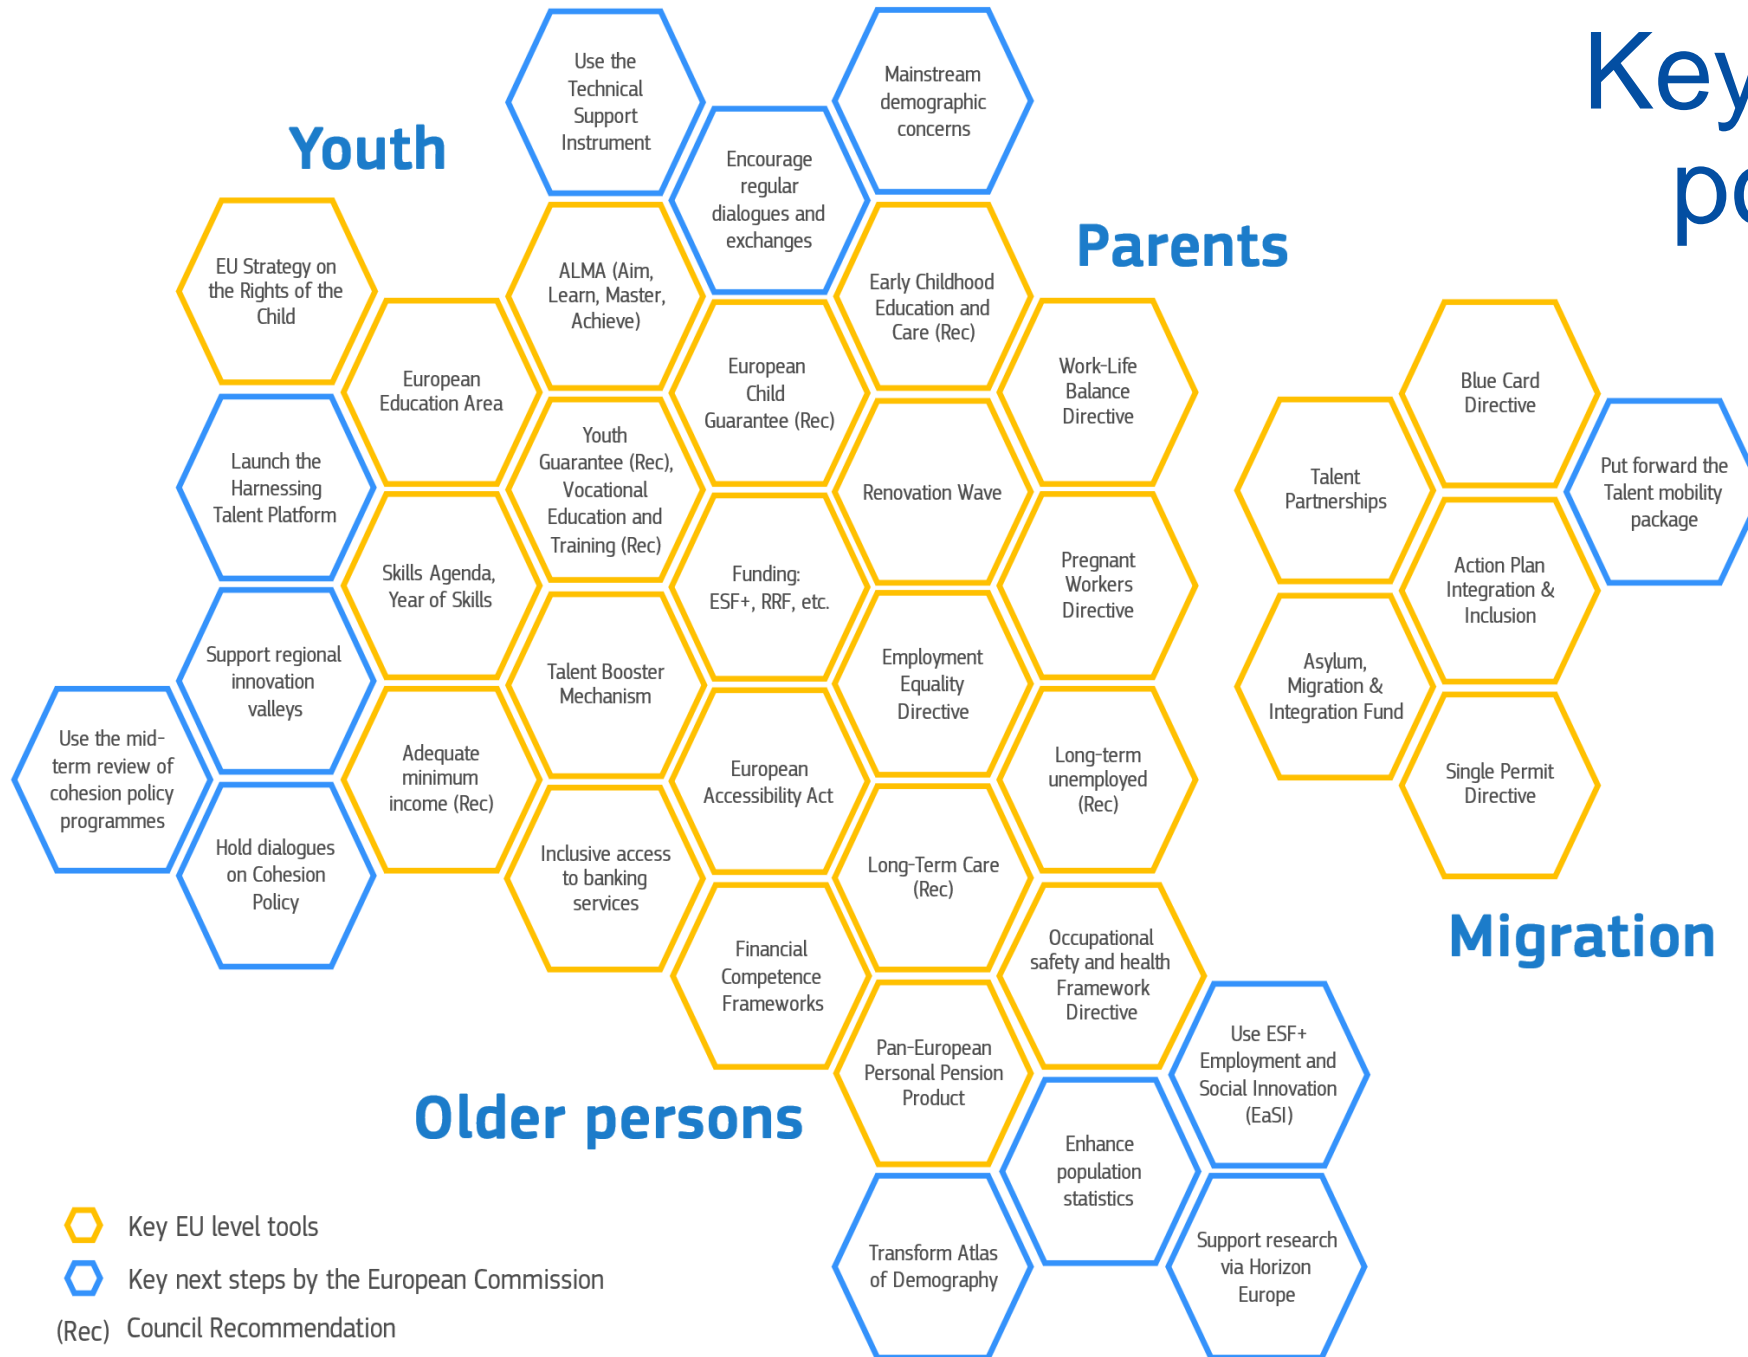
Key
po

Youth

Use the Technical Support Instrument

Mainstream demographic concerns

Encourage regular dialogues and exchanges

Parents

EU Strategy on the Rights of the Child

ALMA (Aim, Learn, Master, Achieve)

Early Childhood Education and Care (Rec)

European Education Area

European Child Guarantee (Rec)

Work-Life Balance Directive

Blue Card Directive

Launch the Harnessing Talent Platform

Youth Guarantee (Rec), Vocational Education and Training (Rec)

Renovation Wave

Talent Partnerships

Put forward the Talent mobility package

Skills Agenda, Year of Skills

Funding: ESF+, RRF, etc.

Pregnant Workers Directive

Action Plan Integration & Inclusion

Support regional innovation valleys

Talent Booster Mechanism

Employment Equality Directive

Asylum, Migration & Integration Fund

Use the mid-term review of cohesion policy programmes

Adequate minimum income (Rec)

European Accessibility Act

Long-term unemployed (Rec)

Single Permit Directive

Hold dialogues on Cohesion Policy

Inclusive access to banking services

Long-Term Care (Rec)

Migration

Financial Competence Frameworks

Occupational safety and health Framework Directive

Use ESF+ Employment and Social Innovation (EaSI)

Older persons

Pan-European Personal Pension Product

Enhance population statistics

Transform Atlas of Demography

Support research via Horizon Europe

Key EU level tools

Key next steps by the European Commission

(Rec) Council Recommendation